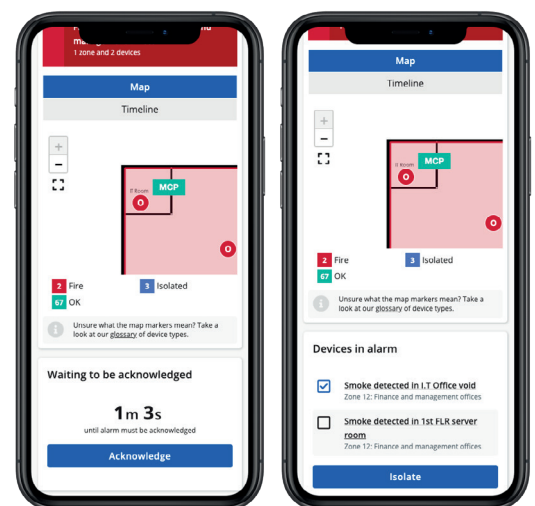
F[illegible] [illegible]nd
m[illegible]
1 zone and 2 devices

Map

Timeline

+

−

IT Room

MCP

O

O

2 Fire

3 Isolated

67 OK

Unsure what the map markers mean? Take a look at our glossary of device types.

Waiting to be acknowledged

1m 3s

until alarm must be acknowledged

Acknowledge

Map

Timeline

+

−

IT Room

MCP

O

O

2 Fire

3 Isolated

67 OK

Unsure what the map markers mean? Take a look at our glossary of device types.

Devices in alarm

Smoke detected in I.T Office void

Zone 12: Finance and management offices

Smoke detected in 1st FLR server room

Zone 12: Finance and management offices

Isolate